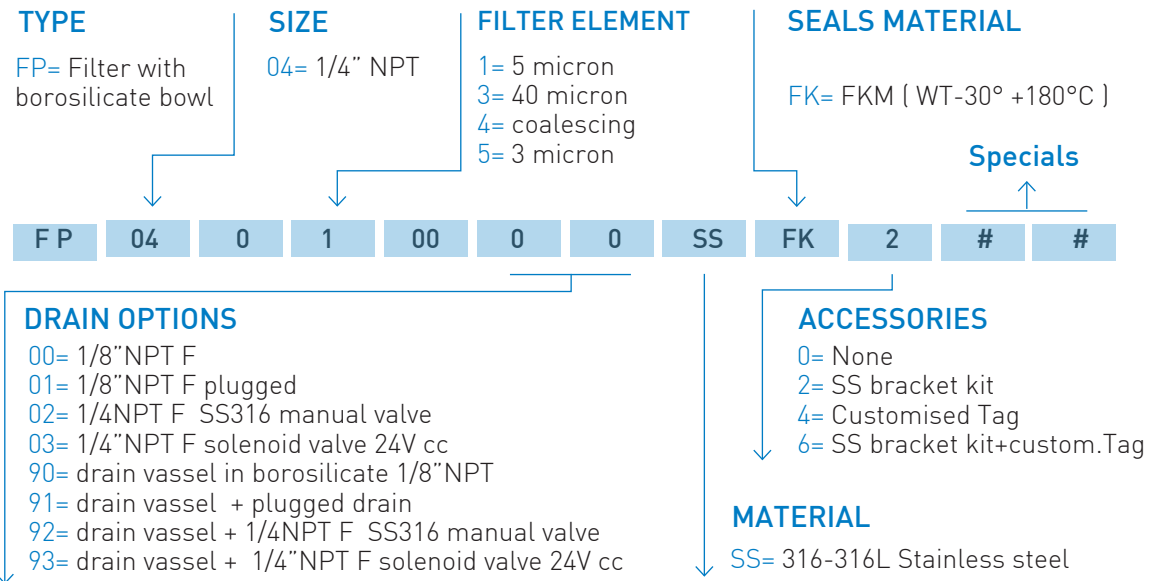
TYPE

FP= Filter with borosilicate bowl

SIZE

04= 1/4" NPT

FILTER ELEMENT

1= 5 micron
3= 40 micron
4= coalescing
5= 3 micron

SEALS MATERIAL

FK= FKM ( WT-30° +180°C )

Specials

| F P | 04 | 0 | 1 | 00 | 0 | 0 | SS | FK | 2 | # | # |
|---|---|---|---|---|---|---|---|---|---|---|---|

DRAIN OPTIONS

00= 1/8"NPT F
01= 1/8"NPT F plugged
02= 1/4NPT F SS316 manual valve
03= 1/4"NPT F solenoid valve 24V cc
90= drain vassel in borosilicate 1/8"NPT
91= drain vassel + plugged drain
92= drain vassel + 1/4NPT F SS316 manual valve
93= drain vassel + 1/4"NPT F solenoid valve 24V cc

ACCESSORIES

0= None
2= SS bracket kit
4= Customised Tag
6= SS bracket kit+custom.Tag

MATERIAL

SS= 316-316L Stainless steel